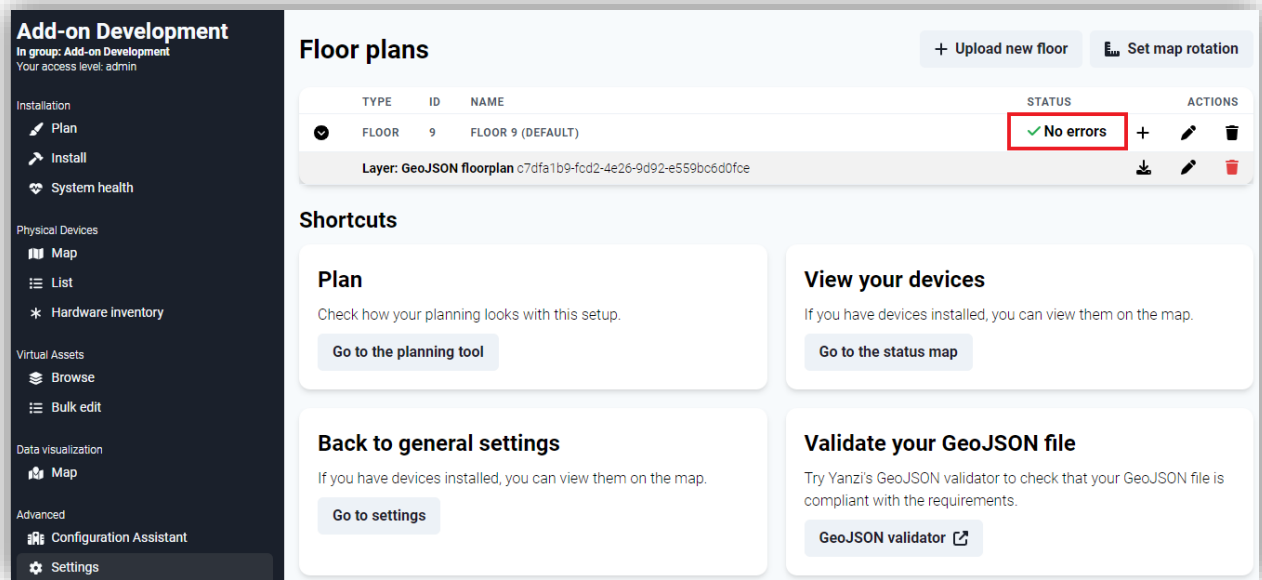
Add-on Development
In group: Add-on Development
Your access level: admin

Installation
Plan
Install
System health

Physical Devices
Map
List
Hardware inventory

Virtual Assets
Browse
Bulk edit

Data visualization
Map

Advanced
Configuration Assistant
Settings

Floor plans

+ Upload new floor
Set map rotation

| | TYPE | ID | NAME | STATUS | ACTIONS |
|---|---|---|---|---|---|
| | FLOOR | 9 | FLOOR 9 (DEFAULT) | ✓ No errors | + |

Layer: GeoJSON floorplan c7dfa1b9-fcd2-4e26-9d92-e559bc6d0fce

Shortcuts

Plan
Check how your planning looks with this setup.
Go to the planning tool

View your devices
If you have devices installed, you can view them on the map.
Go to the status map

Back to general settings
If you have devices installed, you can view them on the map.
Go to settings

Validate your GeoJSON file
Try Yanzi's GeoJSON validator to check that your GeoJSON file is compliant with the requirements.
GeoJSON validator